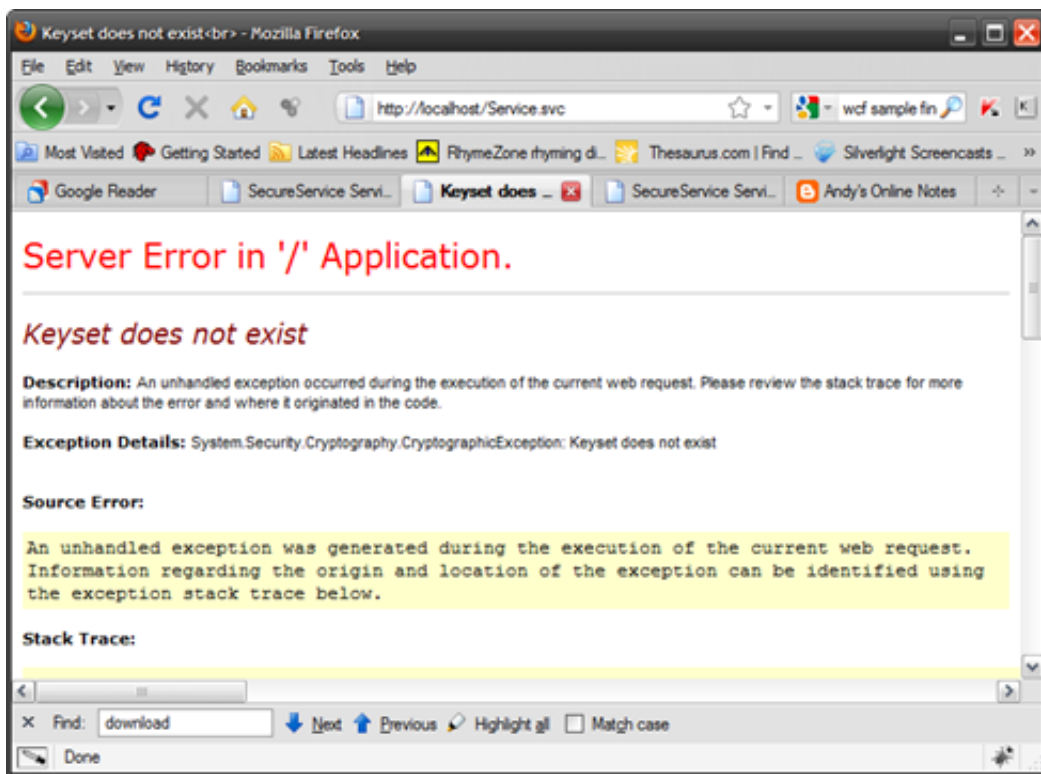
Keyset does not exist<br> - Mozilla Firefox

File Edit View History Bookmarks Tools Help

http://localhost/Service.svc

wcf sample fin

Most Visited Getting Started Latest Headlines RhymeZone rhyming di... Thesaurus.com | Find ... Silverlight Screencasts ... »

Google Reader SecureService Servi... Keyset does ... SecureService Servi... Andy's Online Notes

Server Error in '/' Application.

Keyset does not exist

Description: An unhandled exception occurred during the execution of the current web request. Please review the stack trace for more information about the error and where it originated in the code.

Exception Details: System.Security.Cryptography.CryptographicException: Keyset does not exist

Source Error:

An unhandled exception was generated during the execution of the current web request. Information regarding the origin and location of the exception can be identified using the exception stack trace below.

Stack Trace:

Find: download Next Previous Highlight all Match case

Done